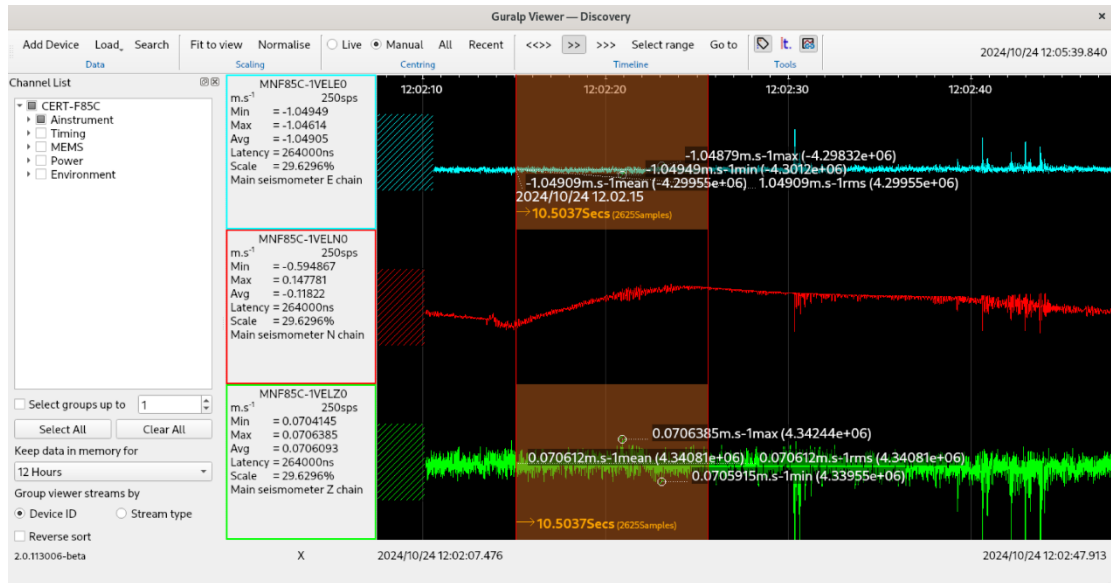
Guralp Viewer — Discovery

Add Device Load Search
Data
Fit to view Normalise
Scaling
Live Manual All Recent
Centring
<<>> >> >>> Select range Go to
Timeline
Tools
2024/10/24 12:05:39.840

Channel List
CERT-F85C
Ainstrument
Timing
MEMS
Power
Environment

MNF85C-1VELE0
$m.s^{-1}$ 250sps
Min = -1.04949
Max = -1.04614
Avg = -1.04905
Latency = 264000ns
Scale = 29.6296%
Main seismometer E chain

MNF85C-1VELN0
$m.s^{-1}$ 250sps
Min = -0.594867
Max = 0.147781
Avg = -0.11822
Latency = 264000ns
Scale = 29.6296%
Main seismometer N chain

MNF85C-1VELZ0
$m.s^{-1}$ 250sps
Min = 0.0704145
Max = 0.0706385
Avg = 0.0706093
Latency = 264000ns
Scale = 29.6296%
Main seismometer Z chain

12:02:10 12:02:20 12:02:30 12:02:40

-1.04879m.s-1max (-4.29832e+06)
-1.04949m.s-1min (-4.3012e+06)
-1.04909m.s-1mean (-4.29955e+06) 1.04909m.s-1rms (4.29955e+06)
2024/10/24 12.02.15
10.5037Secs (2625Samples)

0.0706385m.s-1max (4.34244e+06)
0.070612m.s-1mean (4.34081e+06) 0.070612m.s-1rms (4.34081e+06)
0.0705915m.s-1min (4.33955e+06)
10.5037Secs (2625Samples)

Select groups up to 1
Select All Clear All
Keep data in memory for
12 Hours
Group viewer streams by
Device ID Stream type
Reverse sort

2.0.113006-beta X 2024/10/24 12:02:07.476 2024/10/24 12:02:47.913